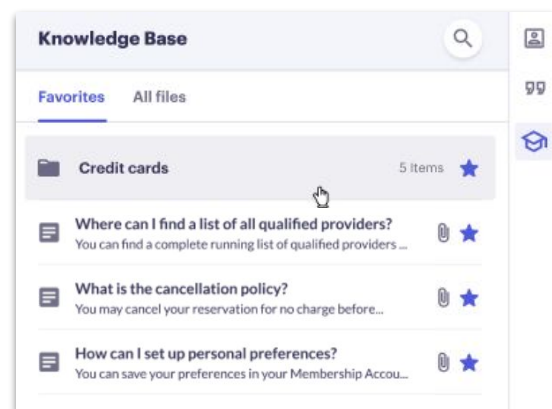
Knowledge Base

Favorites All files

Credit cards 5 Items

Where can I find a list of all qualified providers?
You can find a complete running list of qualified providers ...

What is the cancellation policy?
You may cancel your reservation for no charge before...

How can I set up personal preferences?
You can save your preferences in your Membership Accou...